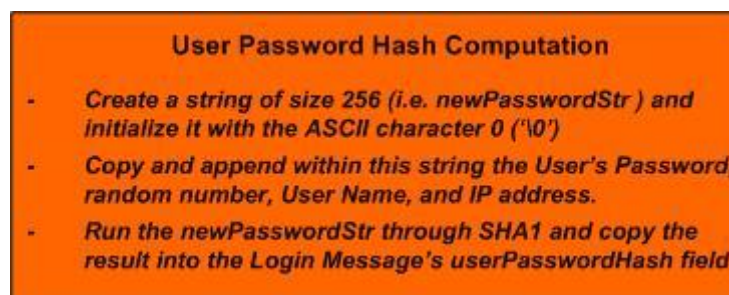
User Password Hash Computation

- Create a string of size 256 (i.e. newPasswordStr ) and initialize it with the ASCII character 0 ('\0')

- Copy and append within this string the User's Password random number, User Name, and IP address.

- Run the newPasswordStr through SHA1 and copy the result into the Login Message's userPasswordHash field